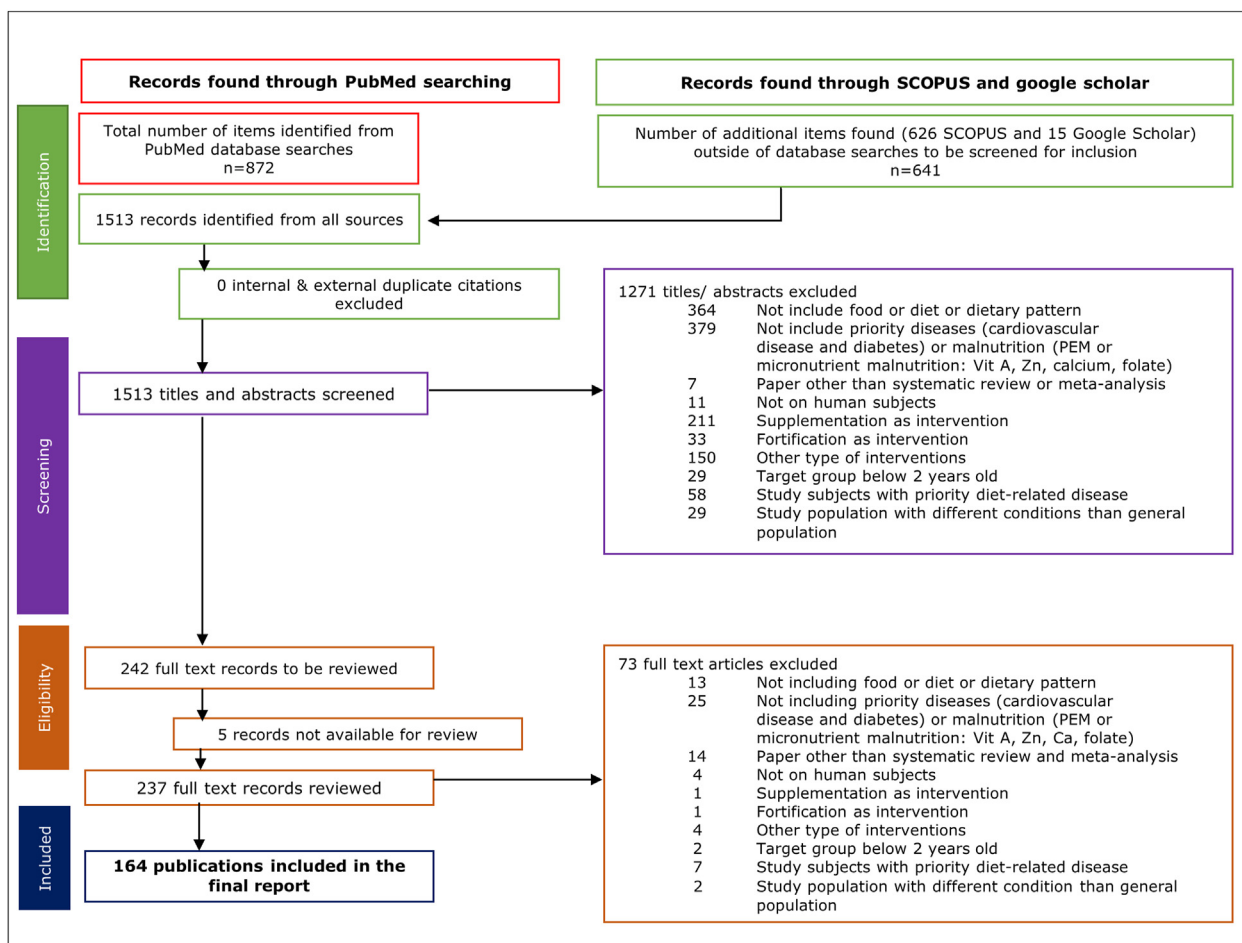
Records found through PubMed searching

Records found through SCOPUS and google scholar

Identification

Total number of items identified from PubMed database searches
n=872

Number of additional items found (626 SCOPUS and 15 Google Scholar) outside of database searches to be screened for inclusion
n=641

1513 records identified from all sources

0 internal & external duplicate citations excluded

1271 titles/ abstracts excluded
364 Not include food or diet or dietary pattern
379 Not include priority diseases (cardiovascular disease and diabetes) or malnutrition (PEM or micronutrient malnutrition: Vit A, Zn, calcium, folate)
7 Paper other than systematic review or meta-analysis
11 Not on human subjects
211 Supplementation as intervention
33 Fortification as intervention
150 Other type of interventions
29 Target group below 2 years old
58 Study subjects with priority diet-related disease
29 Study population with different conditions than general population

Screening

1513 titles and abstracts screened

Eligibility

242 full text records to be reviewed

5 records not available for review

237 full text records reviewed

73 full text articles excluded
13 Not including food or diet or dietary pattern
25 Not including priority diseases (cardiovascular disease and diabetes) or malnutrition (PEM or micronutrient malnutrition: Vit A, Zn, Ca, folate)
14 Paper other than systematic review and meta-analysis
4 Not on human subjects
1 Supplementation as intervention
1 Fortification as intervention
4 Other type of interventions
2 Target group below 2 years old
7 Study subjects with priority diet-related disease
2 Study population with different condition than general population

Included

164 publications included in the final report